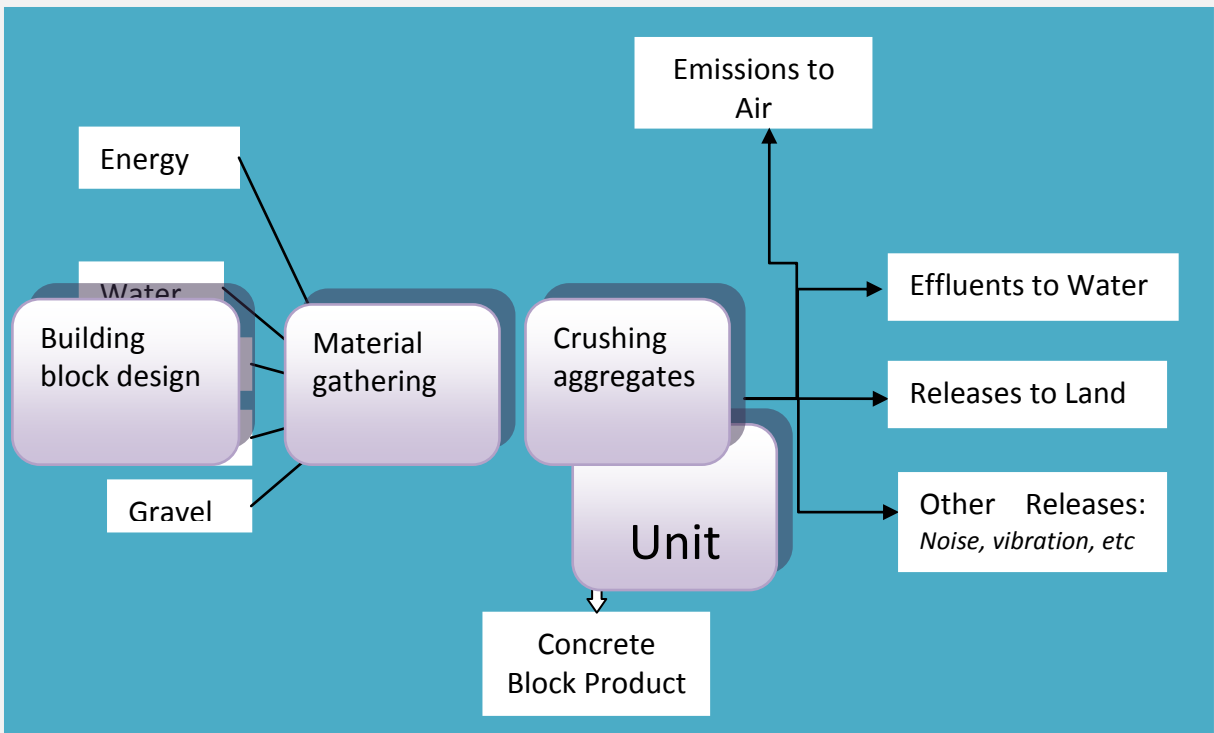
Emissions to Air

Energy

Water

Building block design

Material gathering

Crushing aggregates

Effluents to Water

Releases to Land

Gravel

Unit

Other Releases: *Noise, vibration, etc*

Concrete Block Product